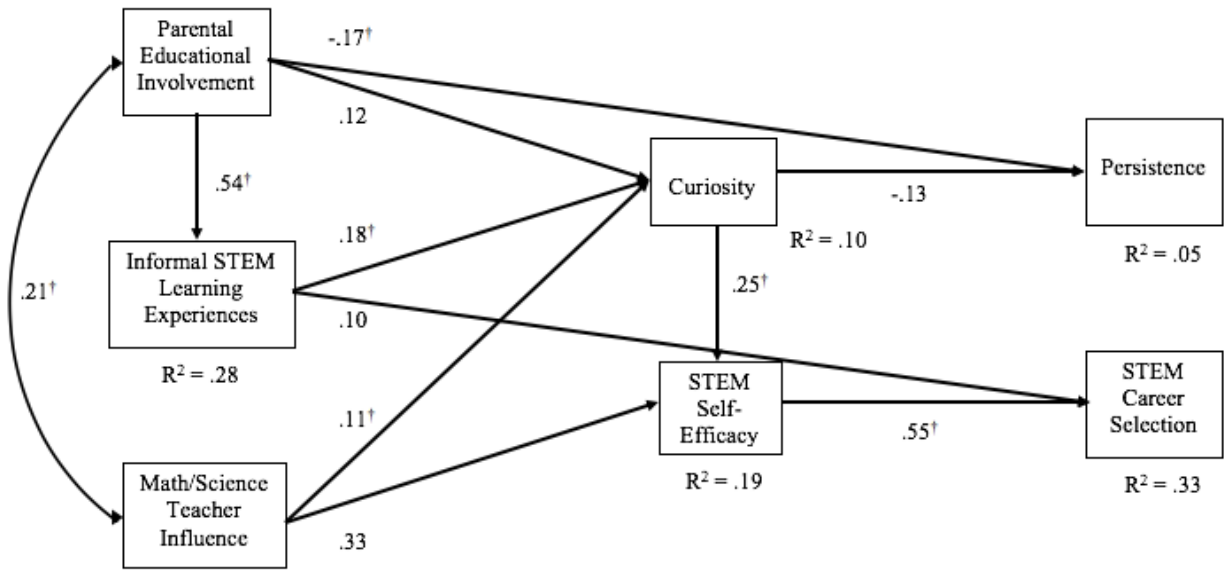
Parental Educational Involvement

-.17†

.12

.54†

Curiosity

-.13

Persistence

$R^2$ = .10

$R^2$ = .05

.18†

Informal STEM Learning Experiences

.25†

.21†

.10

$R^2$ = .28

STEM Self-Efficacy

STEM Career Selection

.11†

.55†

$R^2$ = .19

$R^2$ = .33

Math/Science Teacher Influence

.33